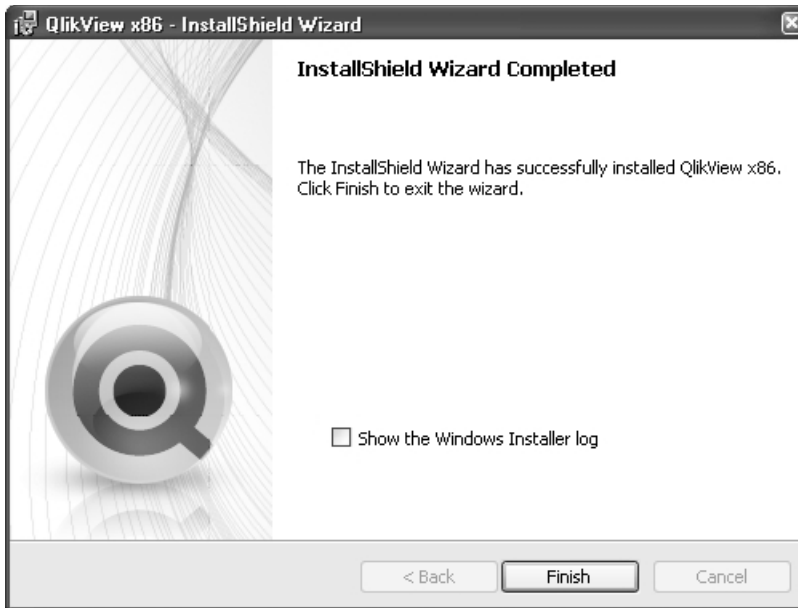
QlikView x86 - InstallShield Wizard

InstallShield Wizard Completed

The InstallShield Wizard has successfully installed QlikView x86. Click Finish to exit the wizard.

Show the Windows Installer log

< Back

Finish

Cancel